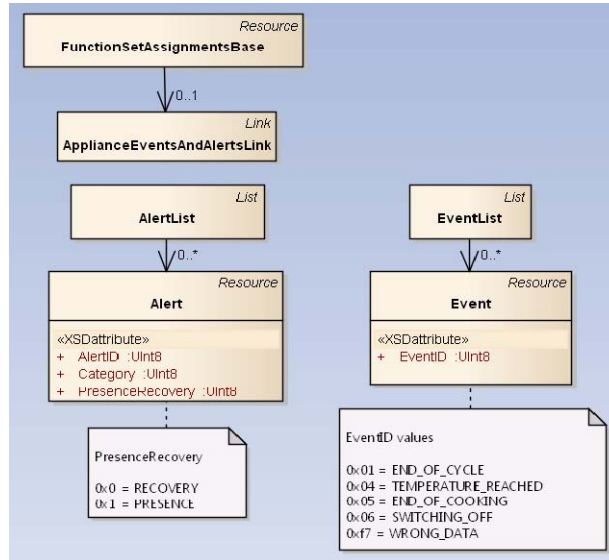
Resource
FunctionSetAssignmentsBase

0..1

Link
ApplianceEventsAndAlertsLink

List
AlertList

0..*

Resource
Alert

«XSDattribute»
+ AlertID :UInt8
+ Category :UInt8
+ PresenceRecovery :UInt8

PresenceRecovery

0x0 = RECOVERY
0x1 = PRESENCE

List
EventList

0..*

Resource
Event

«XSDattribute»
+ EventID :UInt8

EventID values

0x01 = END_OF_CYCLE
0x04 = TEMPERATURE_REACHED
0x05 = END_OF_COOKING
0x06 = SWITCHING_OFF
0xf7 = WRONG_DATA